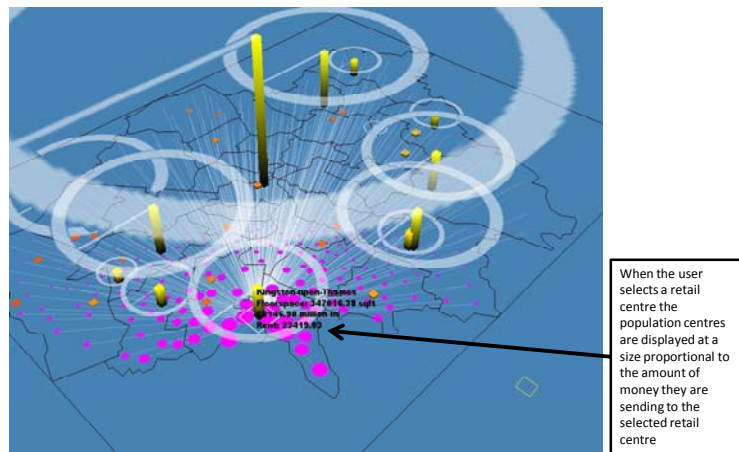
Kingston-upon-Thames
Floorspace: 347816.39 sqft
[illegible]145.98 million m
Rent: 23419.83

When the user selects a retail centre the population centres are displayed at a size proportional to the amount of money they are sending to the selected retail centre